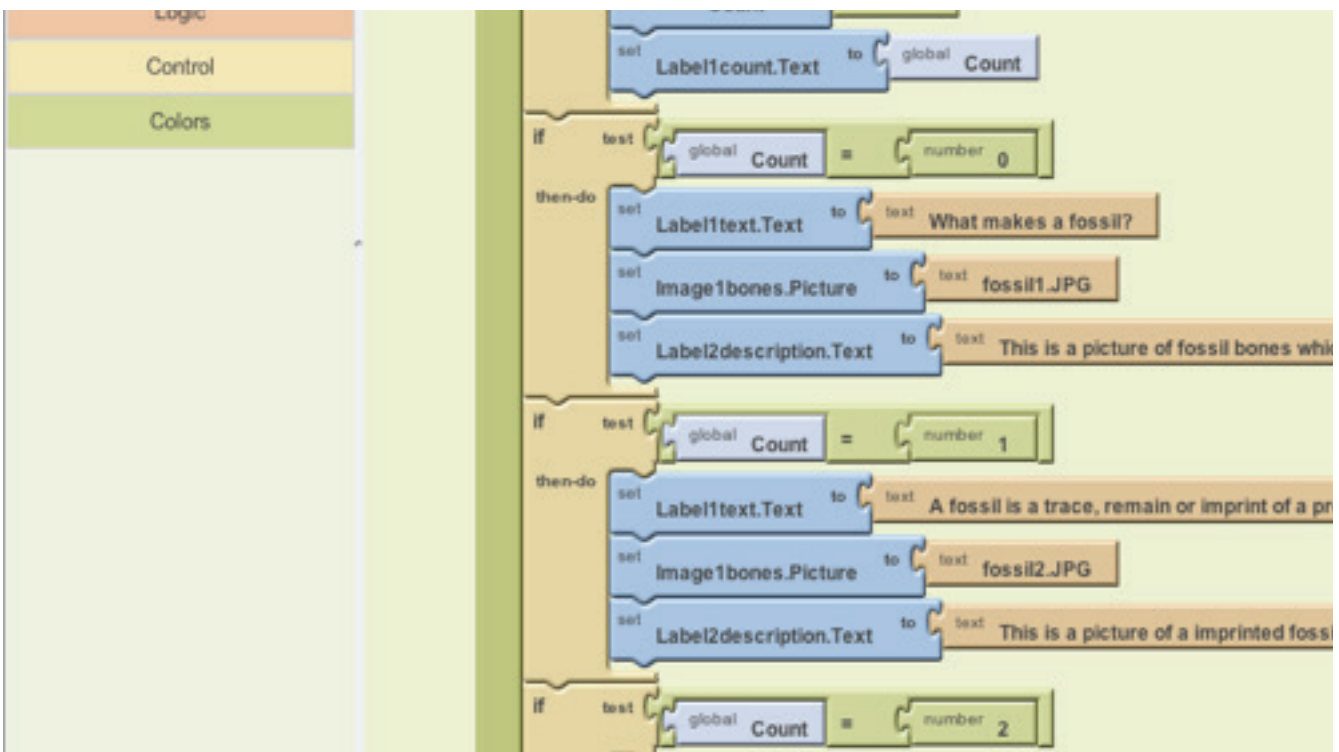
Logic
Control
Colors

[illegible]

set Label1count.Text to global Count

if test global Count = number 0
then-do set Label1text.Text to text What makes a fossil?
set Image1bones.Picture to text fossil1.JPG
set Label2description.Text to text This is a picture of fossil bones whi

if test global Count = number 1
then-do set Label1text.Text to text A fossil is a trace, remain or imprint of a pr
set Image1bones.Picture to text fossil2.JPG
set Label2description.Text to text This is a picture of a imprinted fossi

if test global Count = number 2